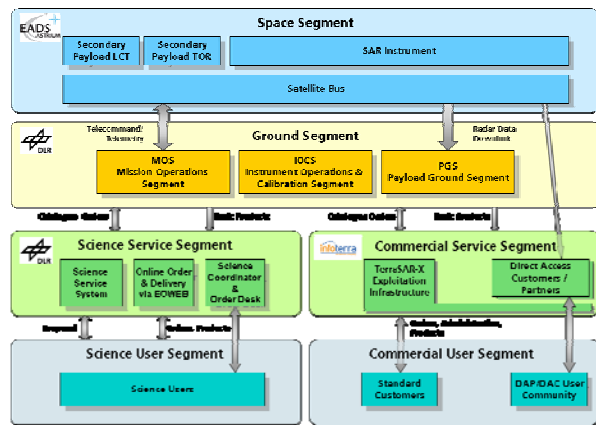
EADS ASTRIUM

Space Segment

Secondary Payload LCT

Secondary Payload TOR

SAR Instrument

Satellite Bus

DLR

Telecommand/ Telemetry

Ground Segment

Radar Data Downlink

MOS Mission Operations Segment

IOCS Instrument Operations & Calibration Segment

PGS Payload Ground Segment

Catalogue Orders

Basic Products

Catalogue Orders

Basic Products

DLR

Science Service Segment

Science Service System

Online Order & Delivery via EOWEB

Science Coordinator & Order Desk

infoterra

Commercial Service Segment

TerraSAR-X Exploitation Infrastructure

Direct Access Customers / Partners

Proposal

Orders, Products

Orders, Administration, Products

Science User Segment

Science Users

Commercial User Segment

Standard Customers

DAP/DAC User Community